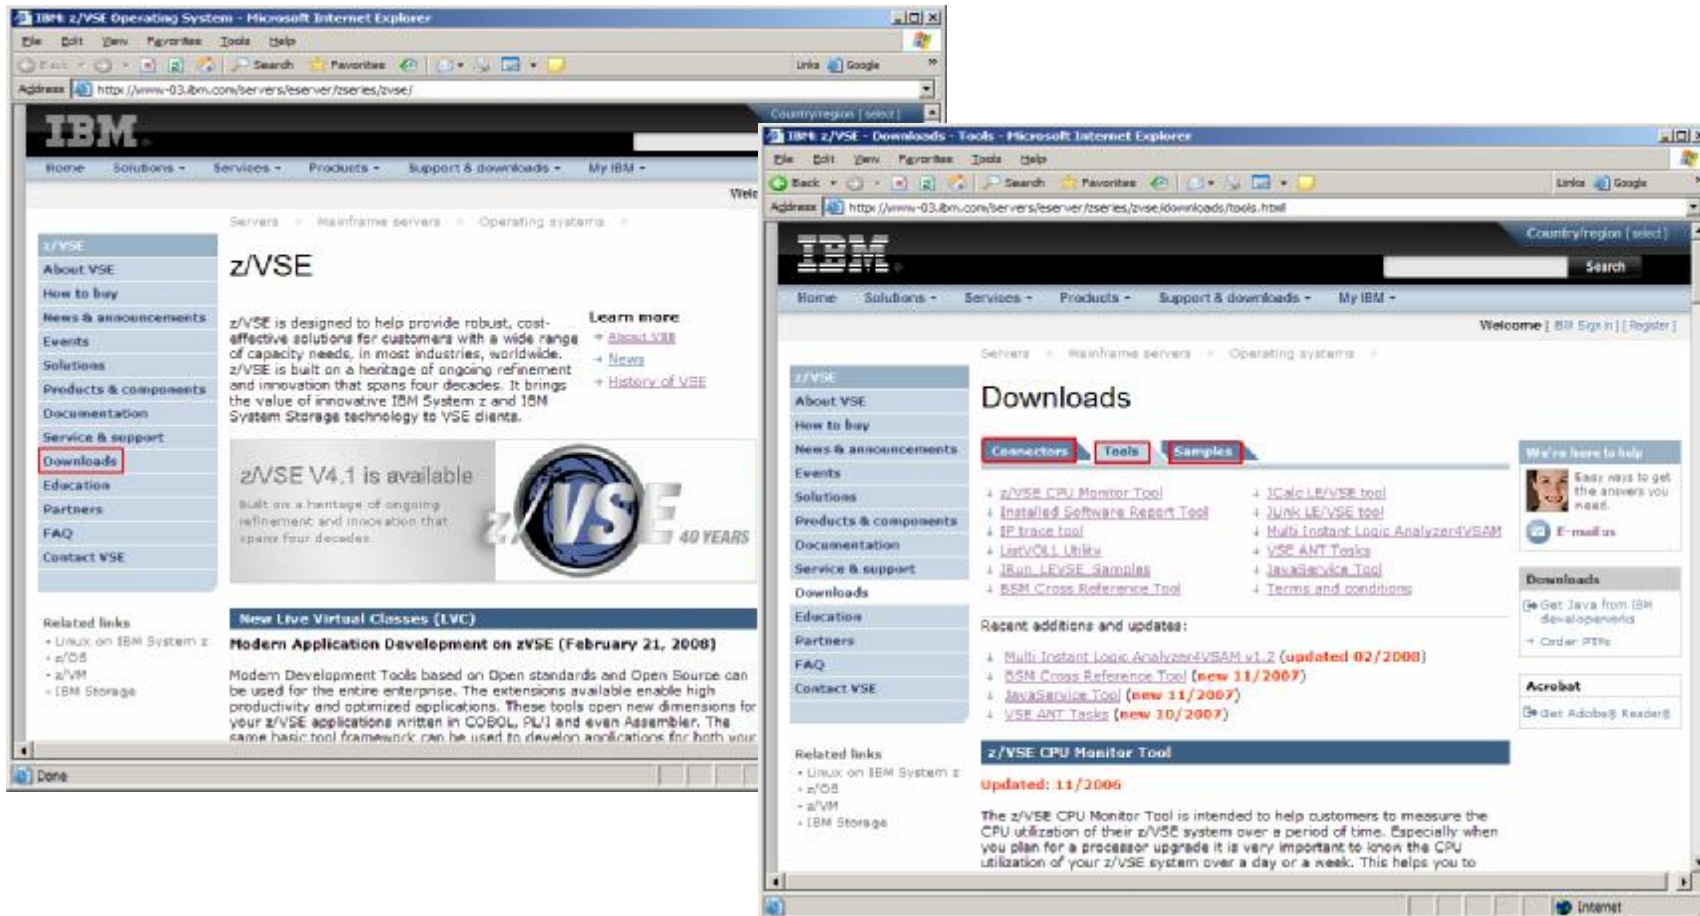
IBM z/VSE Operating System - Microsoft Internet Explorer

File Edit View Favorites Tools Help

Back Search Favorites Links Google

Address http://www-03.ibm.com/servers/eserver/zseries/zvse/

IBM

Country/region [select]

Home Solutions Services Products Support & downloads My IBM

Welc

Servers > Mainframe servers > Operating systems >

z/VSE
About VSE
How to buy
News & announcements
Events
Solutions
Products & components
Documentation
Service & support
Downloads
Education
Partners
FAQ
Contact VSE

z/VSE

z/VSE is designed to help provide robust, cost-effective solutions for customers with a wide range of capacity needs, in most industries, worldwide. z/VSE is built on a heritage of ongoing refinement and innovation that spans four decades. It brings the value of innovative IBM System z and IBM System Storage technology to VSE clients.

Learn more
About VSE
News
History of VSE

z/VSE V4.1 is available
Built on a heritage of ongoing refinement and innovation that spans four decades

z/VSE 40 YEARS

Related links
Linux on IBM System z
z/OS
z/VM
IBM Storage

New Live Virtual Classes (LVC)
Modern Application Development on zVSE (February 21, 2008)

Modern Development Tools based on Open standards and Open Source can be used for the entire enterprise. The extensions available enable high productivity and optimized applications. These tools open new dimensions for your z/VSE applications written in COBOL, PL/I and even Assembler. The same basic tool framework can be used to develop applications for both your

Done

IBM z/VSE - Downloads - Tools - Microsoft Internet Explorer

File Edit View Favorites Tools Help

Back Search Favorites Links Google

Address http://www-03.ibm.com/servers/eserver/zseries/zvse/downloads/tools.html

IBM

Country/region [select]

Search

Home Solutions Services Products Support & downloads My IBM

Welcome [ IBM Sign in ] [ Register ]

Servers > Mainframe servers > Operating systems >

z/VSE
About VSE
How to buy
News & announcements
Events
Solutions
Products & components
Documentation
Service & support
Downloads
Education
Partners
FAQ
Contact VSE

Downloads

Connectors Tools Samples

z/VSE CPU Monitor Tool
Installed Software Report Tool
IP trace tool
ListVOL1 Utility
IRun LEVSE Samples
BSM Cross Reference Tool

ICalc LE/VSE tool
JUnk LE/VSE tool
Multi Instant Logic Analyzer4VSAM
VSE ANT Tasks
JavaService Tool
Terms and conditions

Recent additions and updates:

Multi Instant Logic Analyzer4VSAM v1.2 (updated 02/2008)
BSM Cross Reference Tool (new 11/2007)
JavaService Tool (new 11/2007)
VSE ANT Tasks (new 10/2007)

We're here to help
Easy ways to get the answers you need.
E-mail us

Downloads
Get Java from IBM developerWorks
Order PTFs

Acrobat
Get Adobe® Reader®

Related links
Linux on IBM System z
z/OS
z/VM
IBM Storage

z/VSE CPU Monitor Tool

Updated: 11/2006

The z/VSE CPU Monitor Tool is intended to help customers to measure the CPU utilization of their z/VSE system over a period of time. Especially when you plan for a processor upgrade it is very important to know the CPU utilization of your z/VSE system over a day or a week. This helps you to

Internet